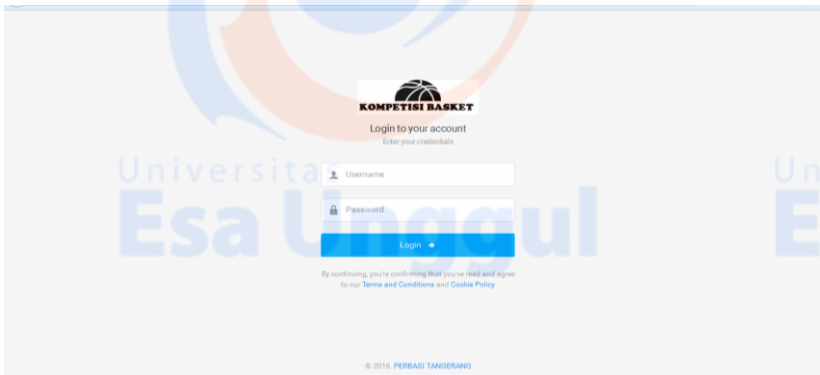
KOMPETISI BASKET

Login to your account
Enter your credentials

Username

Password

Login

By continuing, you're confirming that you've read and agree to our Terms and Conditions and Cookie Policy

© 2016. PERBADI TANGERANG

Universitas
Esa Unggul

Un
E